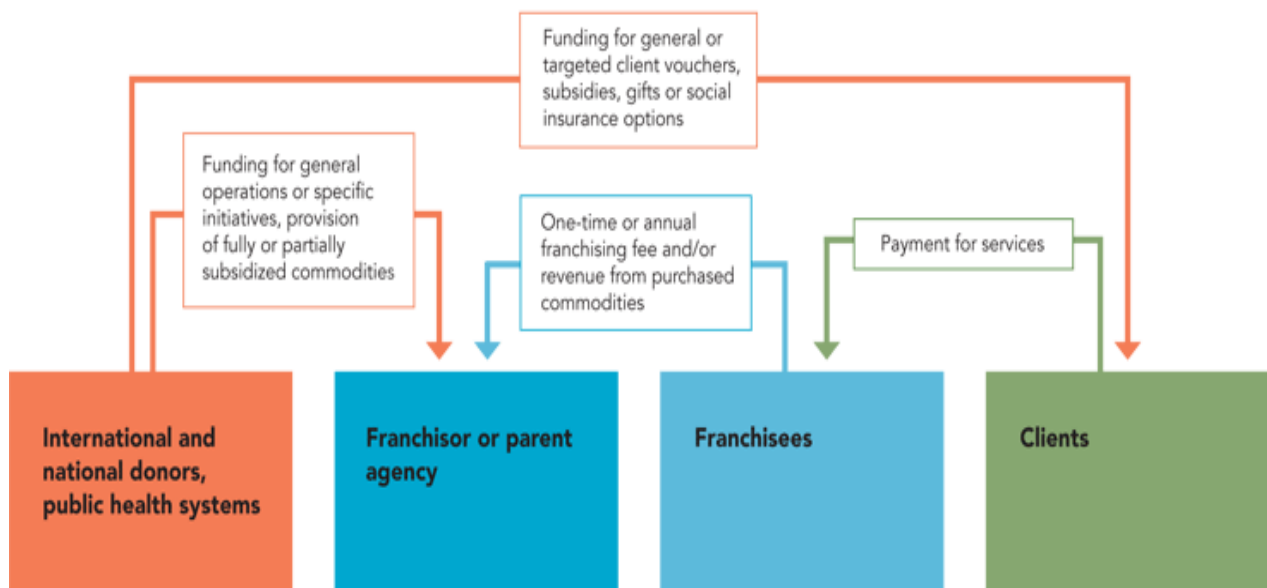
Funding for general or targeted client vouchers, subsidies, gifts or social insurance options

Funding for general operations or specific initiatives, provision of fully or partially subsidized commodities

One-time or annual franchising fee and/or revenue from purchased commodities

Payment for services

International and national donors, public health systems

Franchisor or parent agency

Franchisees

Clients